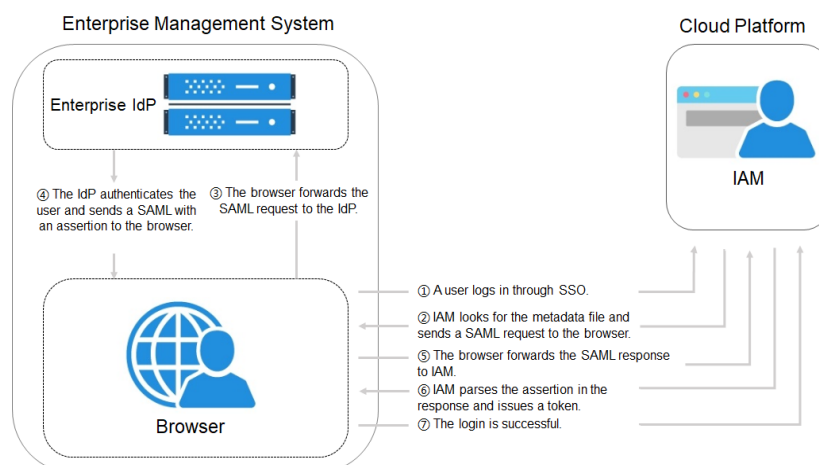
Enterprise Management System

Enterprise IdP

④ The IdP authenticates the user and sends a SAML with an assertion to the browser.

③ The browser forwards the SAML request to the IdP.

Browser

Cloud Platform

IAM

① A user logs in through SSO.

② IAM looks for the metadata file and sends a SAML request to the browser.

⑤ The browser forwards the SAML response to IAM.

⑥ IAM parses the assertion in the response and issues a token.

⑦ The login is successful.